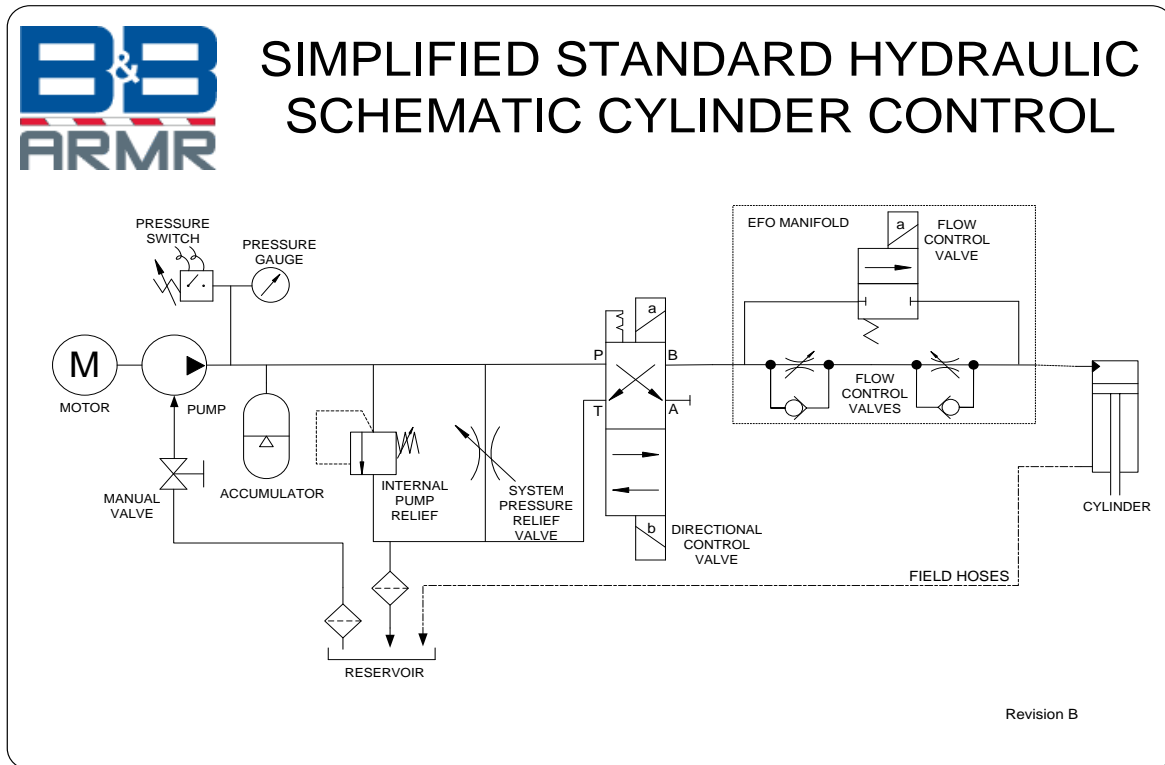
B&B ARMR

SIMPLIFIED STANDARD HYDRAULIC SCHEMATIC CYLINDER CONTROL

PRESSURE SWITCH

PRESSURE GAUGE

M

MOTOR

PUMP

MANUAL VALVE

ACCUMULATOR

INTERNAL PUMP RELIEF

SYSTEM PRESSURE RELIEF VALVE

a

P

B

T

A

b

DIRECTIONAL CONTROL VALVE

EFO MANIFOLD

a

FLOW CONTROL VALVE

FLOW CONTROL VALVES

CYLINDER

FIELD HOSES

RESERVOIR

Revision B